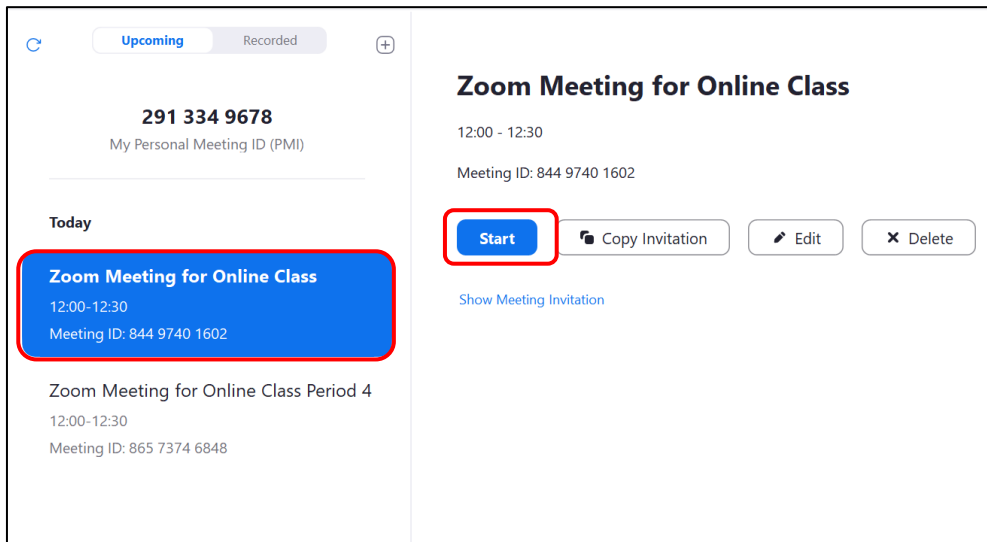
Upcoming Recorded

291 334 9678
My Personal Meeting ID (PMI)

Today

Zoom Meeting for Online Class
12:00-12:30
Meeting ID: 844 9740 1602

Zoom Meeting for Online Class Period 4
12:00-12:30
Meeting ID: 865 7374 6848

Zoom Meeting for Online Class
12:00 - 12:30
Meeting ID: 844 9740 1602

Start
Copy Invitation
Edit
Delete

Show Meeting Invitation